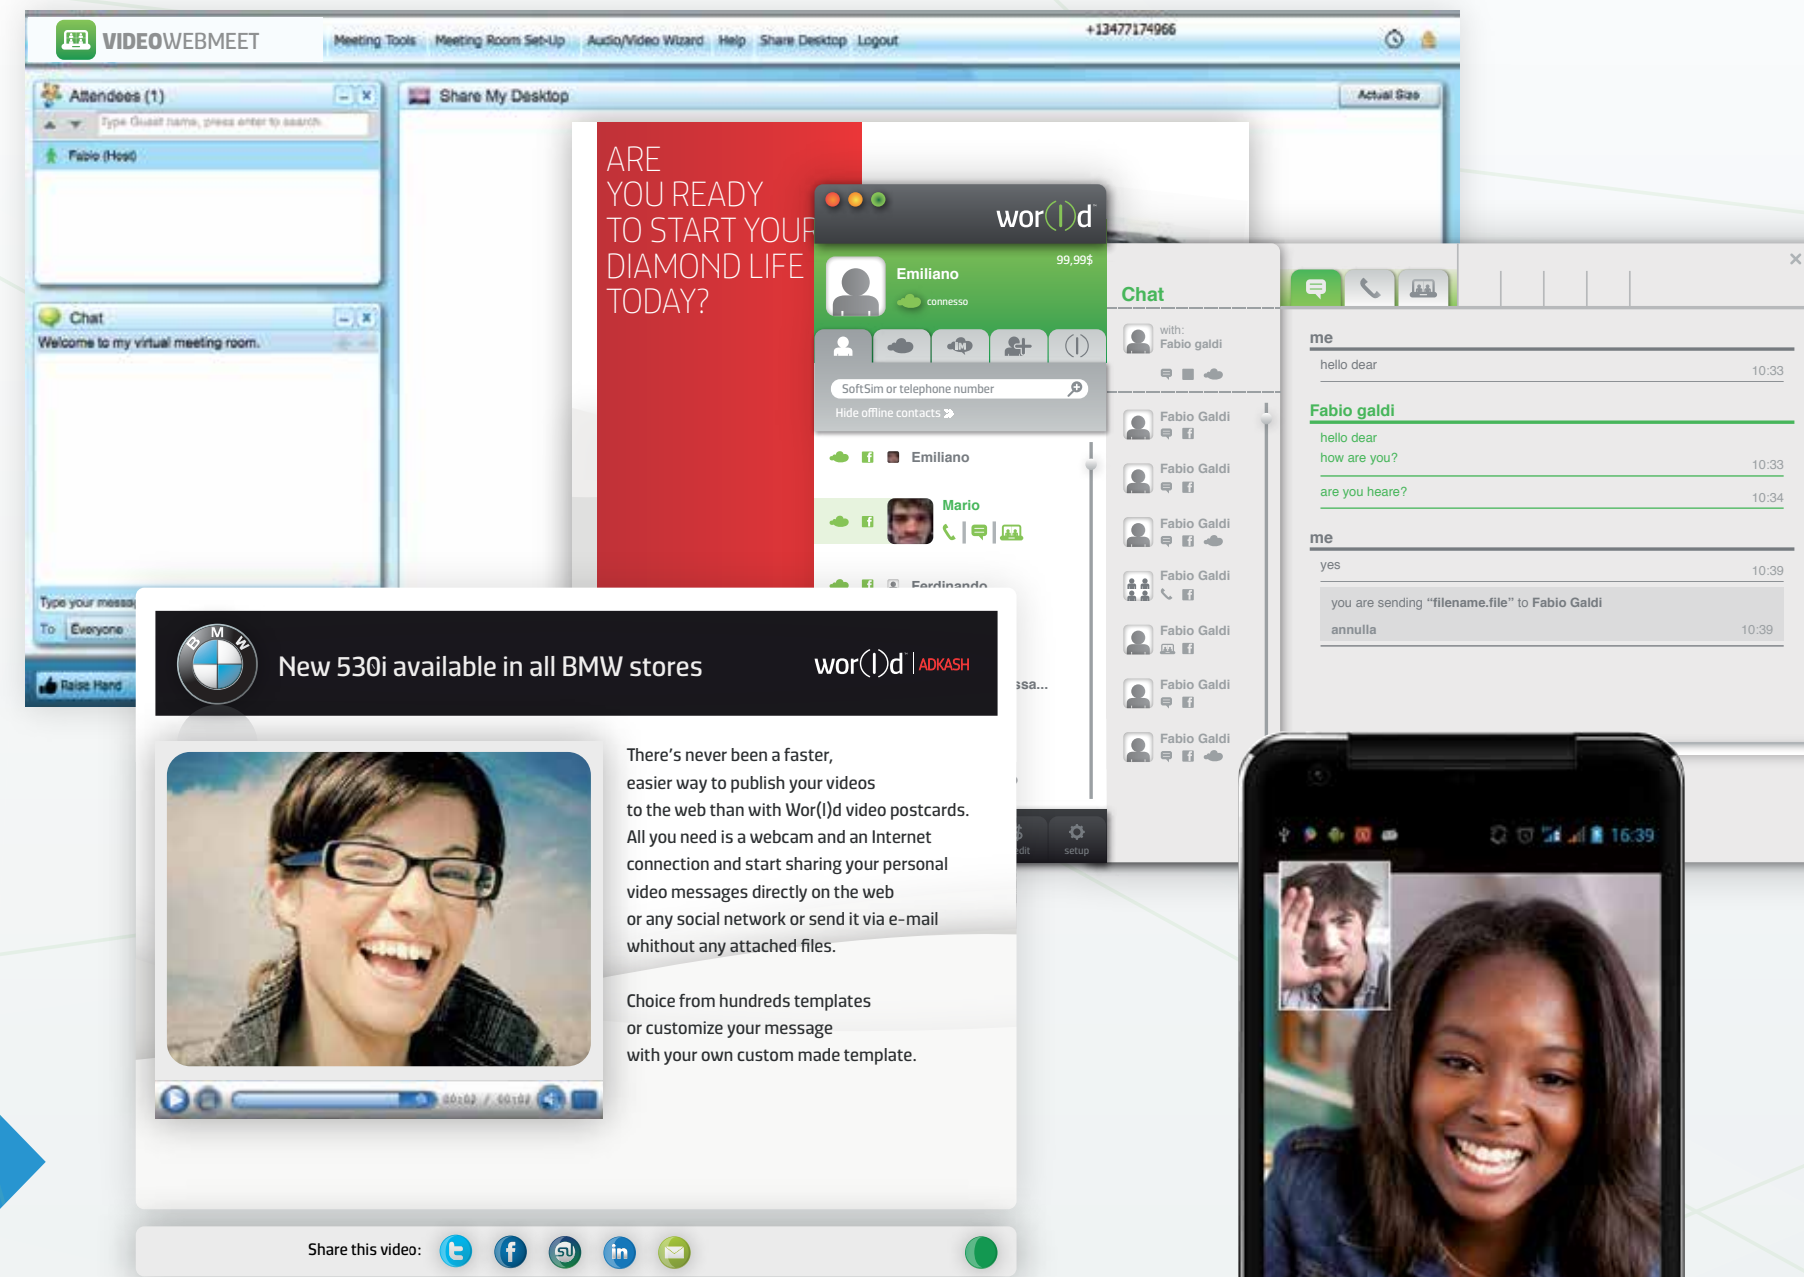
VIDEOWEBMEET

Meeting Tools Meeting Room Set-Up Audio/Video Wizard Help Share Desktop Logout

+13477174966

Attendees (1)

Type Guest name, press enter to search

Fabio (Host)

Chat

Welcome to my virtual meeting room.

Type your messa

To Everyone

Raise Hand

Share My Desktop

Actual Size

ARE YOU READY TO START YOUR DIAMOND LIFE TODAY?

wor(l)d

Emiliano

99,99$

connesso

SoftSim or telephone number

Hide offline contacts

Emiliano

Mario

Ferdinando

ssa...

edit setup

Chat

with: Fabio galdi

Fabio Galdi

Fabio Galdi

Fabio Galdi

Fabio Galdi

Fabio Galdi

Fabio Galdi

Fabio Galdi

me

hello dear 10:33

Fabio galdi

hello dear

how are you? 10:33

are you heare? 10:34

me

yes 10:39

you are sending “filename.file” to Fabio Galdi

annulla 10:39

New 530i available in all BMW stores

wor(l)d ADKASH

There’s never been a faster, easier way to publish your videos to the web than with Wor(l)d video postcards. All you need is a webcam and an Internet connection and start sharing your personal video messages directly on the web or any social network or send it via e-mail whithout any attached files.

Choice from hundreds templates or customize your message with your own custom made template.

00:02 / 00:02

Share this video:

16:39